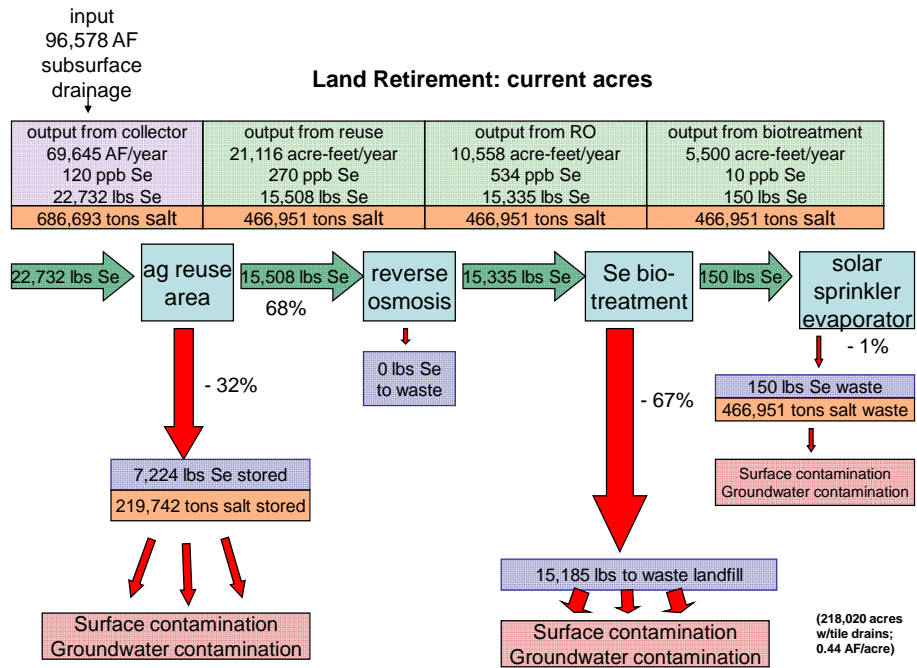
input
96,578 AF
subsurface
drainage

Land Retirement: current acres

| output from collector<br>69,645 AF/year<br>120 ppb Se<br>22,732 lbs Se | output from reuse<br>21,116 acre-feet/year<br>270 ppb Se<br>15,508 lbs Se | output from RO<br>10,558 acre-feet/year<br>534 ppb Se<br>15,335 lbs Se | output from biotreatment<br>5,500 acre-feet/year<br>10 ppb Se<br>150 lbs Se |
|---|---|---|---|
| 686,693 tons salt | 466,951 tons salt | 466,951 tons salt | 466,951 tons salt |

22,732 lbs Se

ag reuse area

15,508 lbs Se

68%

reverse osmosis

15,335 lbs Se

Se biotreatment

150 lbs Se

solar sprinkler evaporator

- 32%

0 lbs Se to waste

- 67%

- 1%

150 lbs Se waste

466,951 tons salt waste

Surface contamination
Groundwater contamination

7,224 lbs Se stored

219,742 tons salt stored

15,185 lbs to waste landfill

Surface contamination
Groundwater contamination

Surface contamination
Groundwater contamination

(218,020 acres w/tile drains; 0.44 AF/acre)